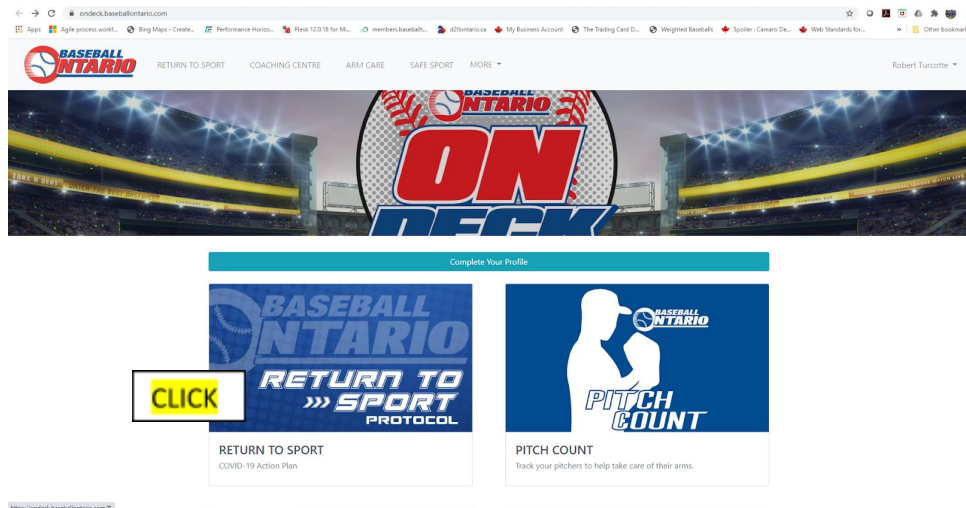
ondeck.baseballontario.com

Apps Agile process workf... Bing Maps - Create... Performance Horizo... Plesk 12.0.18 for Mi... members.baseballt... d2lontario.ca My Business Account The Trading Card D... Weighted Baseballs Spoiler : Camaro De... Web Standards for... » Other bookmarks

BASEBALL ONTARIO

RETURN TO SPORT COACHING CENTRE ARM CARE SAFE SPORT MORE

Robert Turcotte

BASEBALL ONTARIO ON DECK

Complete Your Profile

BASEBALL ONTARIO RETURN TO SPORT PROTOCOL

CLICK

RETURN TO SPORT
COVID-19 Action Plan

BASEBALL ONTARIO PITCH COUNT

PITCH COUNT
Track your pitchers to help take care of their arms.

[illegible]